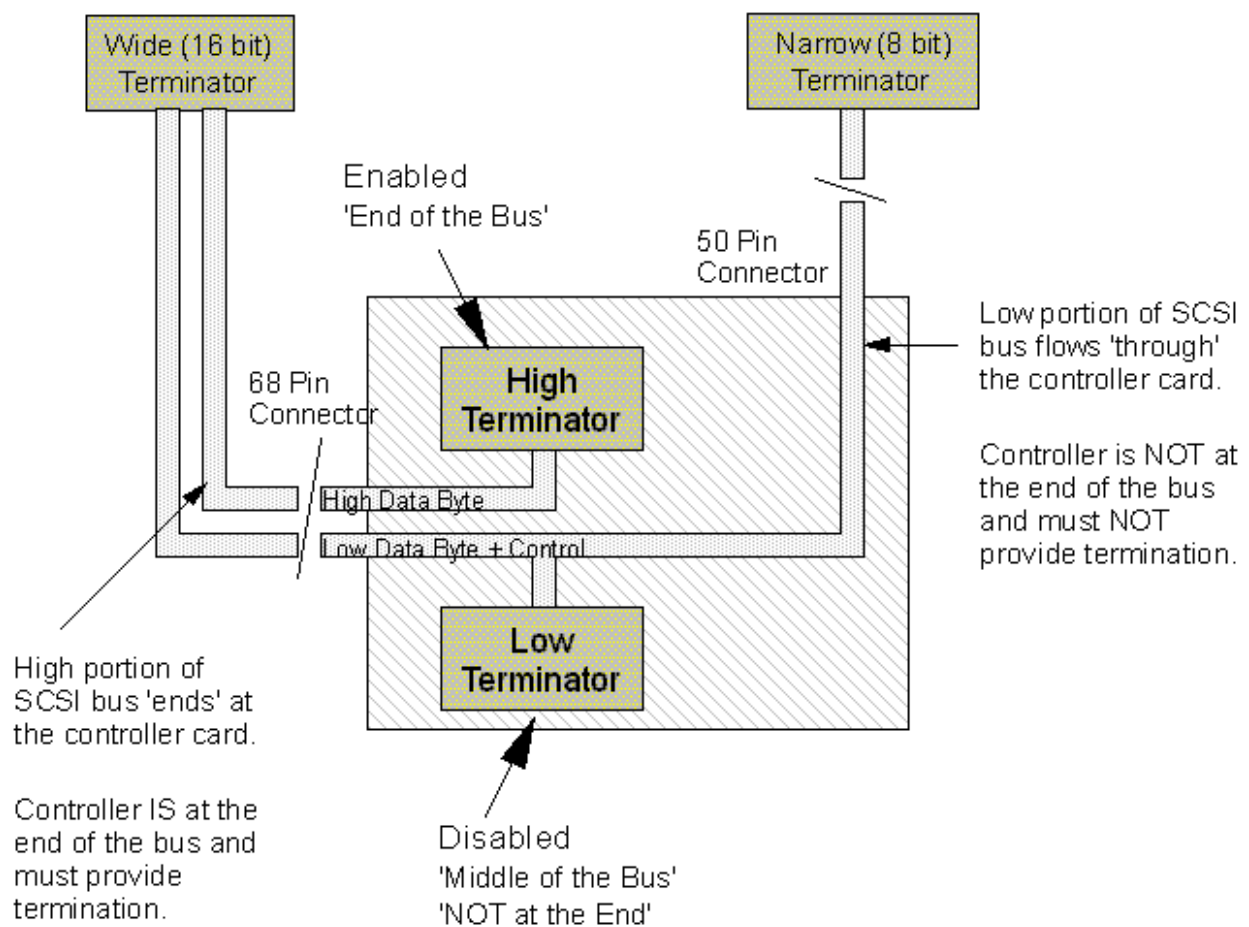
Wide (16 bit) Terminator

Narrow (8 bit) Terminator

Enabled
'End of the Bus'

50 Pin Connector

Low portion of SCSI bus flows 'through' the controller card.

Controller is NOT at the end of the bus and must NOT provide termination.

68 Pin Connector

High Terminator

High Data Byte

Low Data Byte + Control

Low Terminator

High portion of SCSI bus 'ends' at the controller card.

Controller IS at the end of the bus and must provide termination.

Disabled
'Middle of the Bus'
'NOT at the End'